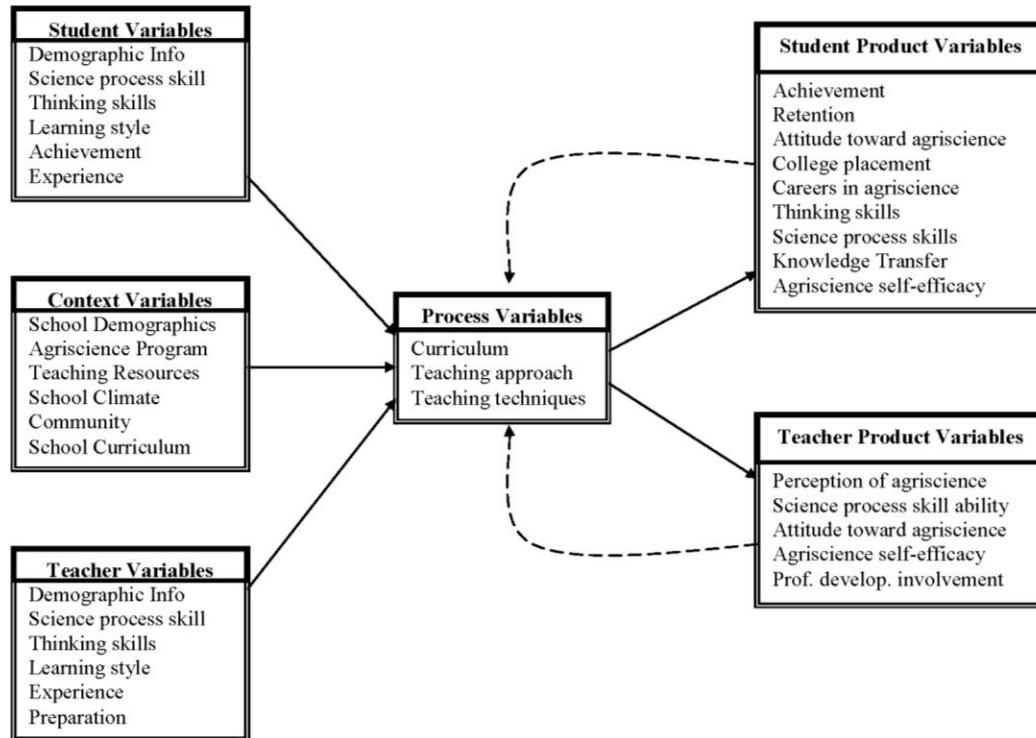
Student Variables
Demographic Info
Science process skill
Thinking skills
Learning style
Achievement
Experience

Context Variables
School Demographics
Agriscience Program
Teaching Resources
School Climate
Community
School Curriculum

Teacher Variables
Demographic Info
Science process skill
Thinking skills
Learning style
Experience
Preparation

Process Variables
Curriculum
Teaching approach
Teaching techniques

Student Product Variables
Achievement
Retention
Attitude toward agriscience
College placement
Careers in agriscience
Thinking skills
Science process skills
Knowledge Transfer
Agriscience self-efficacy

Teacher Product Variables
Perception of agriscience
Science process skill ability
Attitude toward agriscience
Agriscience self-efficacy
Prof. develop. involvement